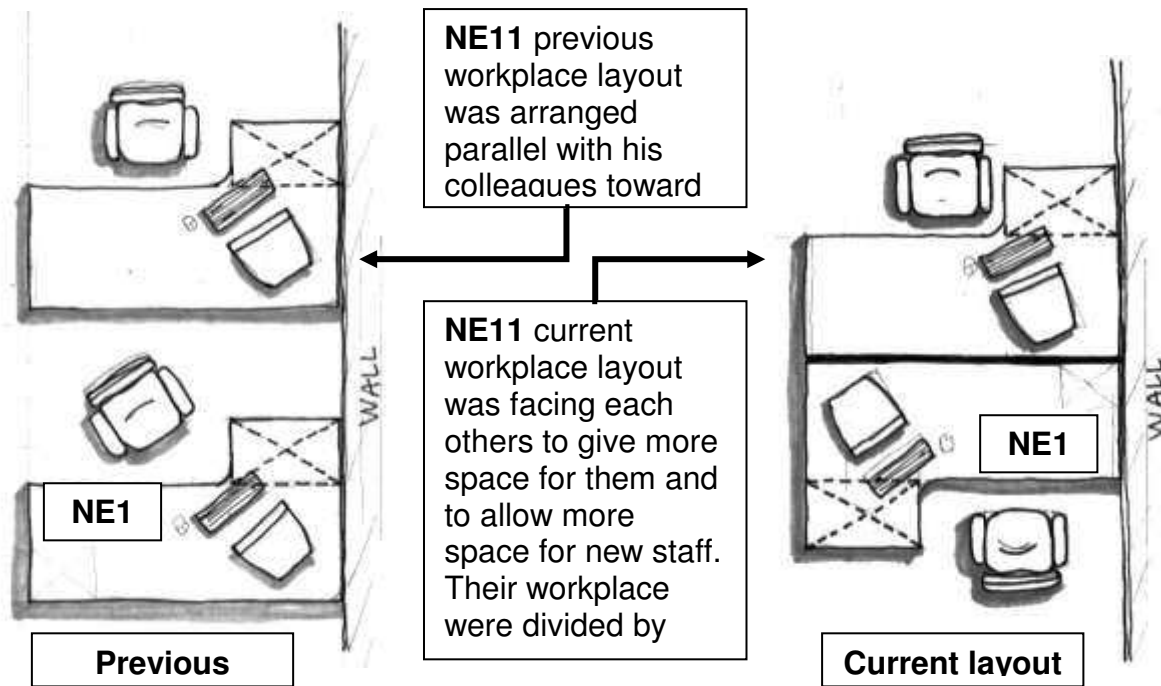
**NE11** previous workplace layout was arranged parallel with his colleagues toward

**NE11** current workplace layout was facing each others to give more space for them and to allow more space for new staff. Their workplace were divided by

WALL

NE1

WALL

NE1

Previous

Current layout